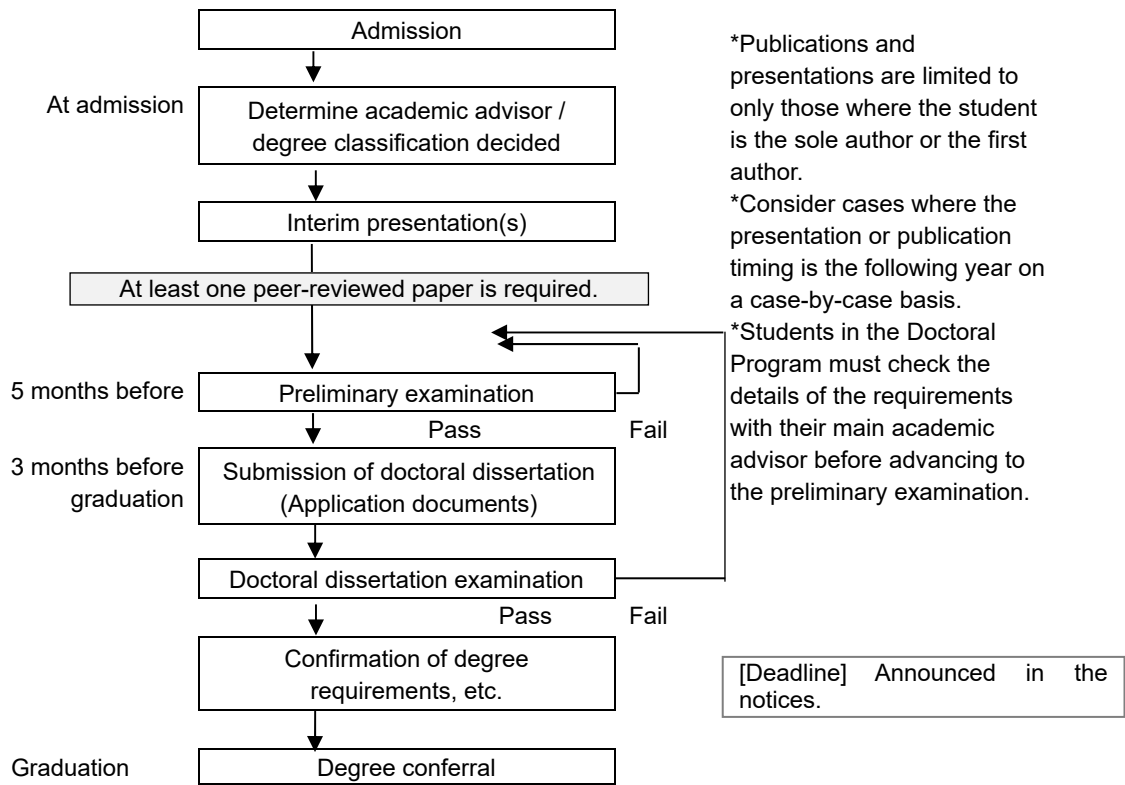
Admission

At admission

Determine academic advisor / degree classification decided

Interim presentation(s)

At least one peer-reviewed paper is required.

5 months before

Preliminary examination

Pass

Fail

3 months before graduation

Submission of doctoral dissertation (Application documents)

Doctoral dissertation examination

Pass

Fail

Confirmation of degree requirements, etc.

Graduation

Degree conferral

*Publications and presentations are limited to only those where the student is the sole author or the first author.
*Consider cases where the presentation or publication timing is the following year on a case-by-case basis.
*Students in the Doctoral Program must check the details of the requirements with their main academic advisor before advancing to the preliminary examination.

[Deadline] Announced in the notices.